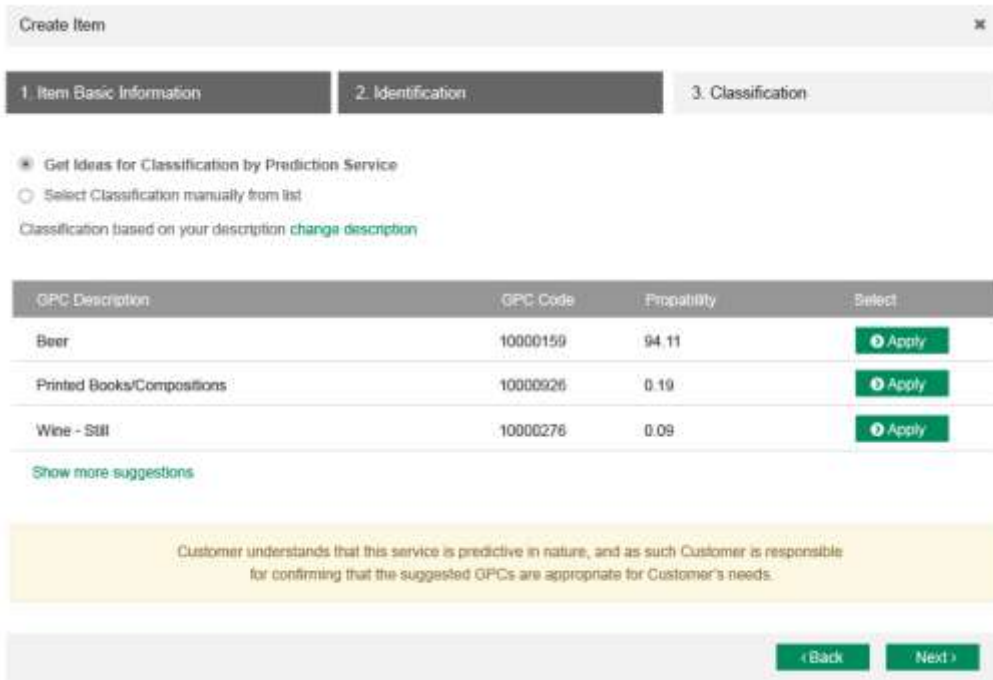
Create Item

×

1. Item Basic Information

2. Identification

3. Classification

Get Ideas for Classification by Prediction Service

Select Classification manually from list

Classification based on your description change description

| GPC Description | GPC Code | Propability | Select |
|---|---|---|---|
| Beer | 10000159 | 94.11 | Apply |
| Printed Books/Compositions | 10000926 | 0.19 | Apply |
| Wine - Still | 10000276 | 0.09 | Apply |

Show more suggestions

Customer understands that this service is predictive in nature, and as such Customer is responsible for confirming that the suggested GPCs are appropriate for Customer's needs.

‹Back

Next›